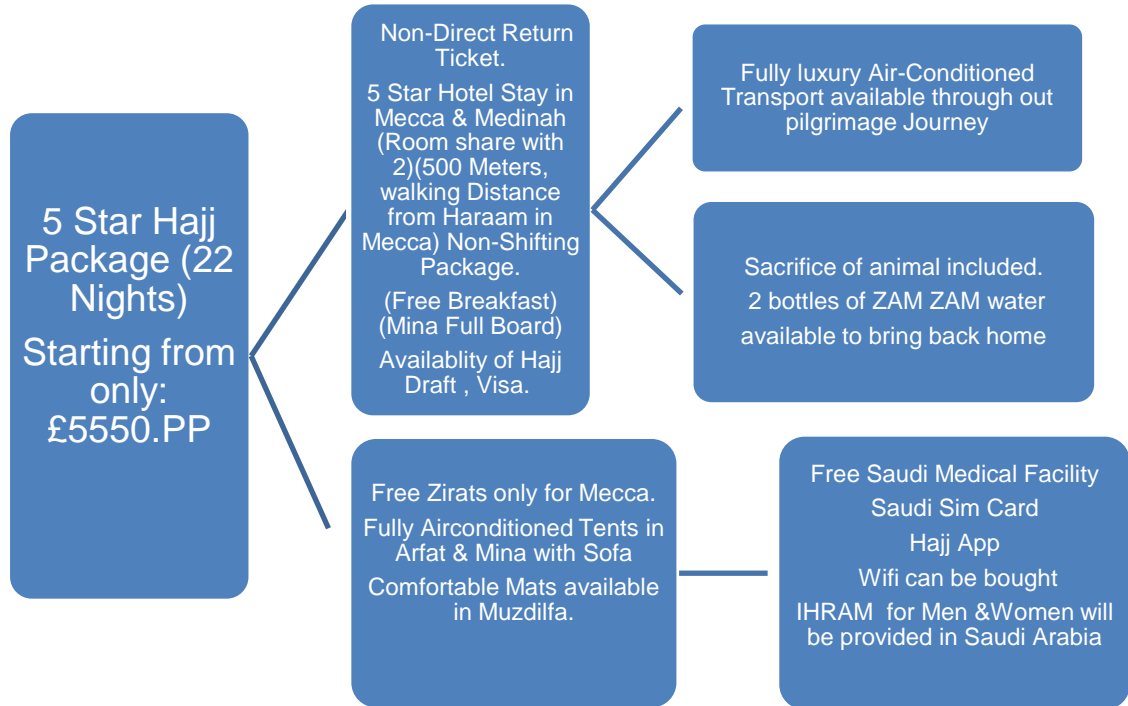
5 Star Hajj Package (22 Nights)

Starting from only: £5550.PP

Non-Direct Return Ticket.

5 Star Hotel Stay in Mecca & Medinah (Room share with 2)(500 Meters, walking Distance from Haraam in Mecca) Non-Shifting Package.

(Free Breakfast) (Mina Full Board)

Availablity of Hajj Draft , Visa.

Fully luxury Air-Conditioned Transport available through out pilgrimage Journey

Sacrifice of animal included.

2 bottles of ZAM ZAM water available to bring back home

Free Zirats only for Mecca.

Fully Airconditioned Tents in Arfat & Mina with Sofa

Comfortable Mats available in Muzdilfa.

Free Saudi Medical Facility

Saudi Sim Card

Hajj App

Wifi can be bought

IHRAM for Men &Women will be provided in Saudi Arabia